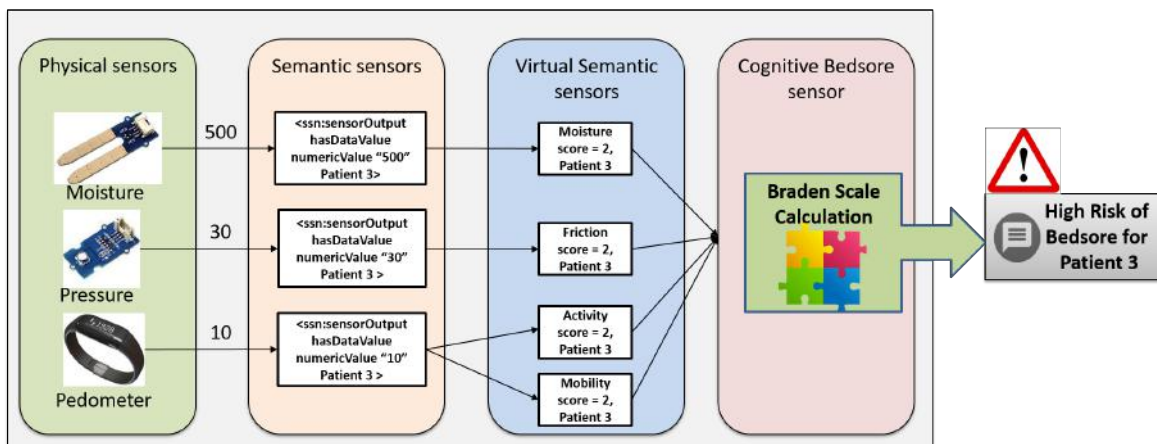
Physical sensors

Moisture

Pressure

Pedometer

500

30

10

Semantic sensors

<ssn:sensorOutput hasDataValue numericValue "500" Patient 3>

<ssn:sensorOutput hasDataValue numericValue "30" Patient 3 >

<ssn:sensorOutput hasDataValue numericValue "10" Patient 3 >

Virtual Semantic sensors

Moisture score = 2, Patient 3

Friction score = 2, Patient 3

Activity score = 2, Patient 3

Mobility score = 2, Patient 3

Cognitive Bedsore sensor

Braden Scale Calculation

!

High Risk of Bedsore for Patient 3